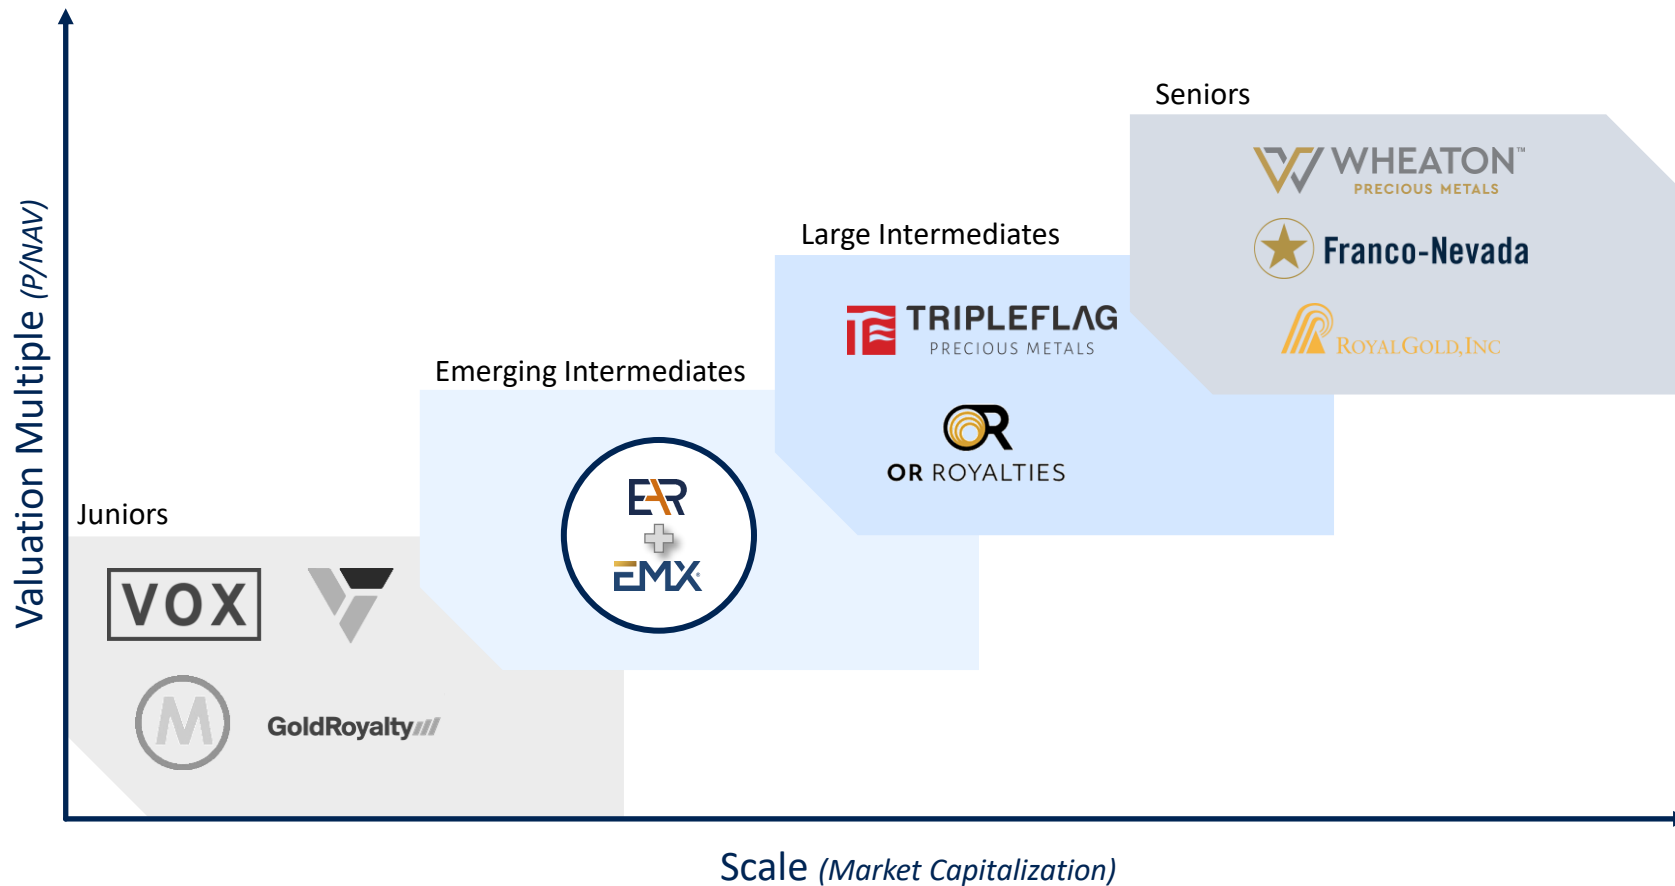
Valuation Multiple *(P/NAV)*

Seniors

WHEATON™
PRECIOUS METALS

Franco-Nevada

ROYAL GOLD, INC

Large Intermediates

TRIPLEFLAG
PRECIOUS METALS

OR ROYALTIES

Emerging Intermediates

EAR
EMX

Juniors

VOX

GoldRoyalty

Scale *(Market Capitalization)*